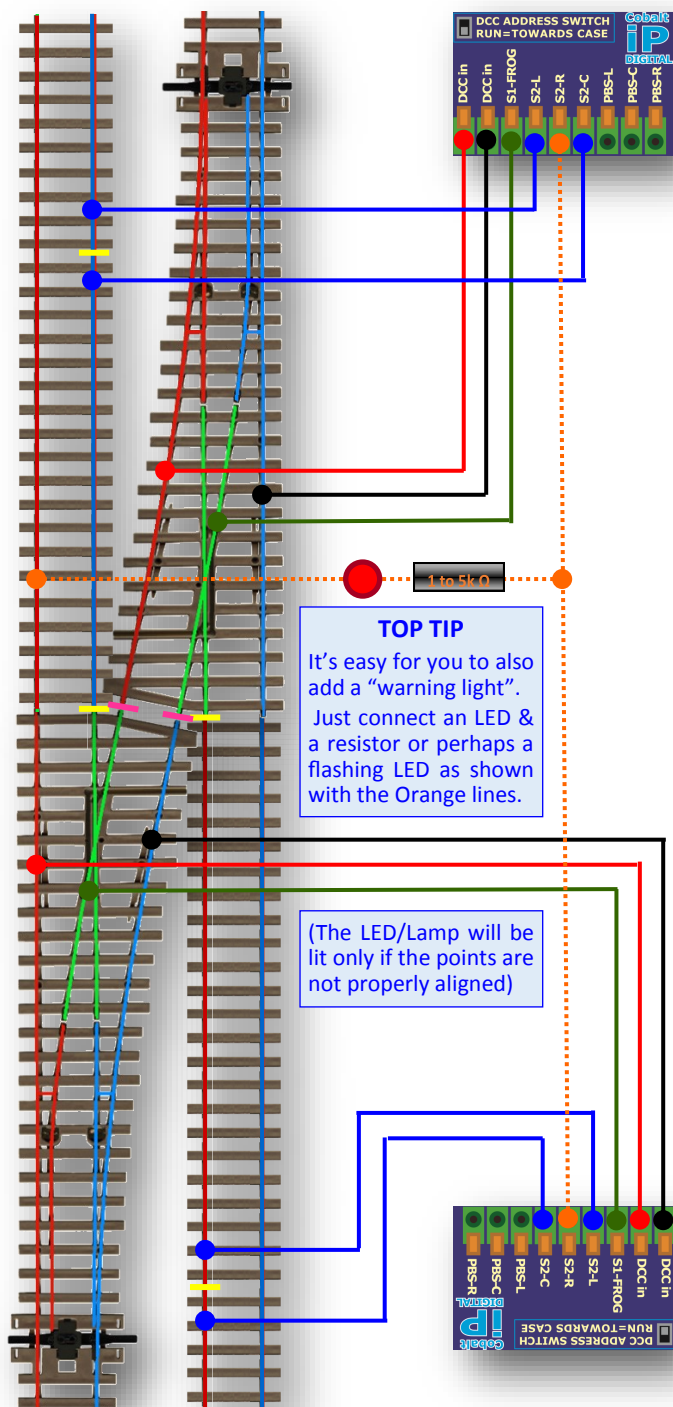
DCC ADDRESS SWITCH
RUN=TOWARDS CASE

Cobalt iP DIGITAL

DCC in
DCC in
S1-FROG
S2-L
S2-R
S2-C
PBS-L
PBS-C
PBS-R

1 to 5k Ω

TOP TIP

It's easy for you to also add a "warning light". Just connect an LED & a resistor or perhaps a flashing LED as shown with the Orange lines.

(The LED/Lamp will be lit only if the points are not properly aligned)

PBS-R
PBS-C
PBS-L
S2-C
S2-R
S2-L
S1-FROG
DCC in
DCC in

Cobalt iP DIGITAL

DCC ADDRESS SWITCH
RUN=TOWARDS CASE